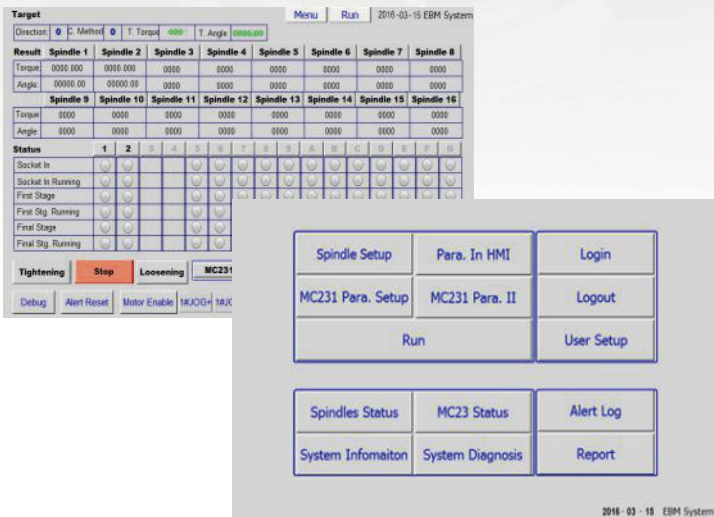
Target

Menu Run 2016-03-15 EBM System

Direction: 0 C. Method 0 T. Torque 0000 T. Angle 0000.00

| Result | Spindle 1 | Spindle 2 | Spindle 3 | Spindle 4 | Spindle 5 | Spindle 6 | Spindle 7 | Spindle 8 |
|---|---|---|---|---|---|---|---|---|
| Torque | 0000.000 | 0000.000 | 0000 | 0000 | 0000 | 0000 | 0000 | 0000 |
| Angle | 00000.00 | 00000.00 | 0000 | 0000 | 0000 | 0000 | 0000 | 0000 |

| | Spindle 9 | Spindle 10 | Spindle 11 | Spindle 12 | Spindle 13 | Spindle 14 | Spindle 15 | Spindle 16 |
|---|---|---|---|---|---|---|---|---|
| Torque | 0000 | 0000 | 0000 | 0000 | 0000 | 0000 | 0000 | 0000 |
| Angle | 0000 | 0000 | 0000 | 0000 | 0000 | 0000 | 0000 | 0000 |

Status 1 2 3 4 5 6 7 8 9 A B C D E F G

Socket In
Socket In Running
First Stage
First Stg. Running
Final Stage
Final Stg. Running

Tightening Stop Loosening MC231

Debug Alert Reset Motor Enable 1#JOG+ 1#JO

Spindle Setup
Para. In HMI
Login
MC231 Para. Setup
MC231 Para. II
Logout
Run
User Setup

Spindles Status
MC23 Status
Alert Log
System Infomaiton
System Diagnosis
Report

2016 - 03 - 15 EBM System